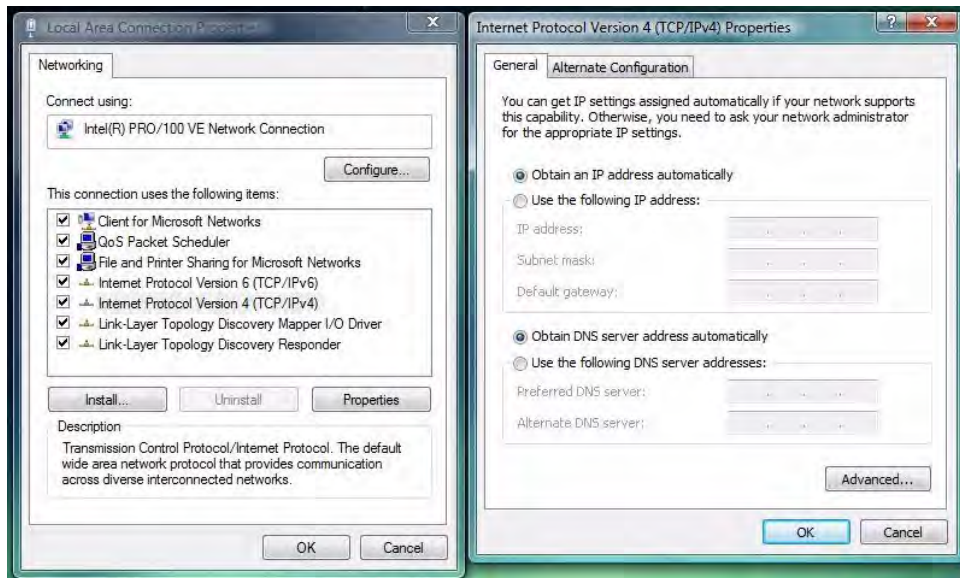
Local Area Connection Properties

Networking

Connect using:

Intel(R) PRO/100 VE Network Connection

Configure...

This connection uses the following items:

Client for Microsoft Networks
QoS Packet Scheduler
File and Printer Sharing for Microsoft Networks
Internet Protocol Version 6 (TCP/IPv6)
Internet Protocol Version 4 (TCP/IPv4)
Link-Layer Topology Discovery Mapper I/O Driver
Link-Layer Topology Discovery Responder

Install... Uninstall Properties

Description

Transmission Control Protocol/Internet Protocol. The default wide area network protocol that provides communication across diverse interconnected networks.

OK Cancel

Internet Protocol Version 4 (TCP/IPv4) Properties

? X

General Alternate Configuration

You can get IP settings assigned automatically if your network supports this capability. Otherwise, you need to ask your network administrator for the appropriate IP settings.

Obtain an IP address automatically

Use the following IP address:

IP address:

Subnet mask:

Default gateway:

Obtain DNS server address automatically

Use the following DNS server addresses:

Preferred DNS server:

Alternate DNS server:

Advanced...

OK Cancel